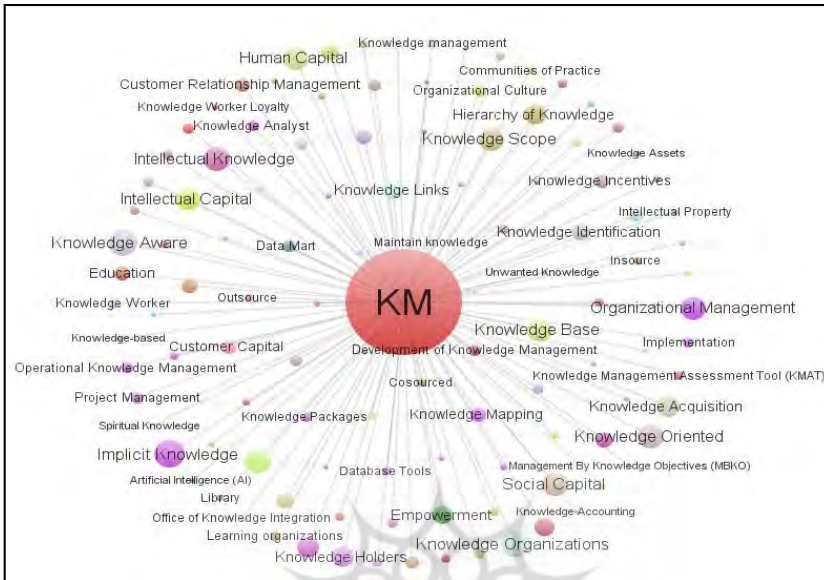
Knowledge management
Human Capital
Communities of Practice
Customer Relationship Management
Organizational Culture
Knowledge Worker Loyalty
Hierarchy of Knowledge
Knowledge Analyst
Knowledge Scope
Knowledge Assets
Intellectual Knowledge
Knowledge Links
Knowledge Incentives
Intellectual Capital
Intellectual Property
Knowledge Identification
Knowledge Aware
Data Mart
Maintain knowledge
Insource
Education
Unwanted Knowledge
Knowledge Worker
Outsource
KM
Organizational Management
Knowledge-based
Knowledge Base
Customer Capital
Implementation
Development of Knowledge Management
Operational Knowledge Management
Cosourced
Knowledge Management Assessment Tool (KMAT)
Project Management
Knowledge Acquisition
Knowledge Packages
Knowledge Mapping
Spiritual Knowledge
Knowledge Oriented
Implicit Knowledge
Database Tools
Management By Knowledge Objectives (MBKO)
Artificial Intelligence (AI)
Social Capital
Library
Knowledge Accounting
Office of Knowledge Integration
Empowerment
Learning organizations
Knowledge Organizations
Knowledge Holders